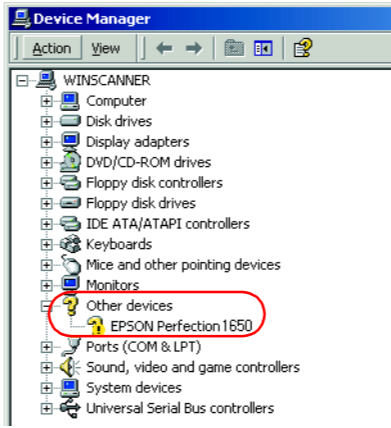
Device Manager

Action View

WINSCANNER
Computer
Disk drives
Display adapters
DVD/CD-ROM drives
Floppy disk controllers
Floppy disk drives
IDE ATA/ATAPI controllers
Keyboards
Mice and other pointing devices
Monitors
Other devices
EPSON Perfection1650
Ports (COM & LPT)
Sound, video and game controllers
System devices
Universal Serial Bus controllers